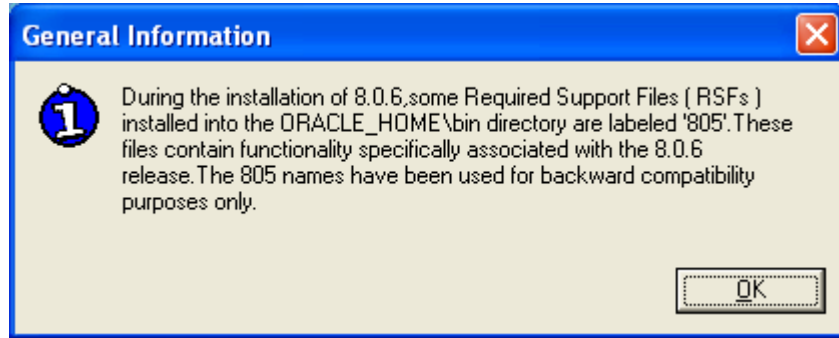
General Information

During the installation of 8.0.6,some Required Support Files ( RSFs ) installed into the ORACLE_HOME\bin directory are labeled '805'.These files contain functionality specifically associated with the 8.0.6 release.The 805 names have been used for backward compatibility purposes only.

OK